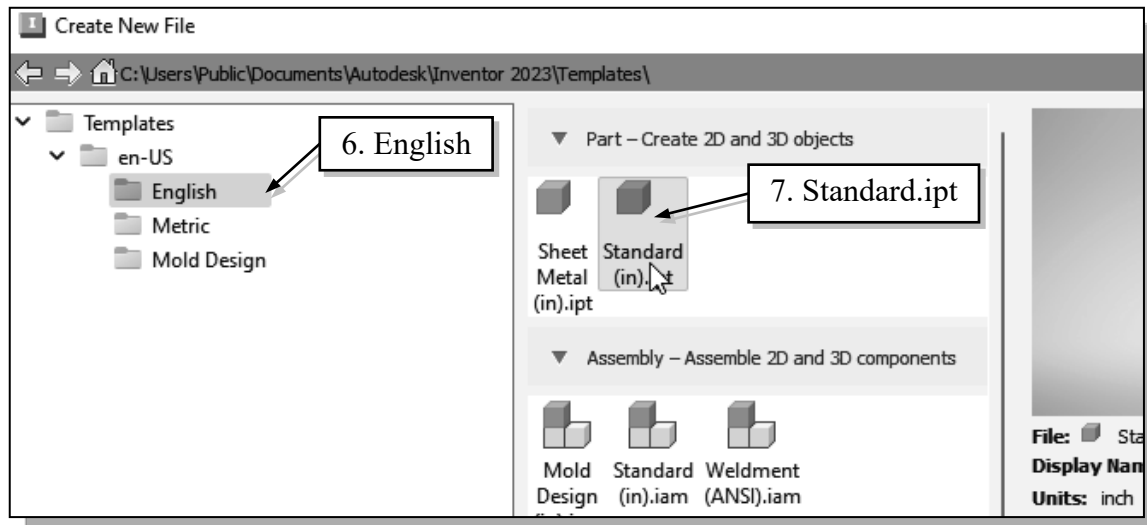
Create New File

C:\Users\Public\Documents\Autodesk\Inventor 2023\Templates\

Templates
en-US
English
Metric
Mold Design

6. English

Part – Create 2D and 3D objects

Sheet Metal (in).ipt

Standard (in).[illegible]t

7. Standard.ipt

Assembly – Assemble 2D and 3D components

Mold Design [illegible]

Standard (in).iam

Weldment (ANSI).iam

File: Sta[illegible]
Display Nam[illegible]
Units: inch